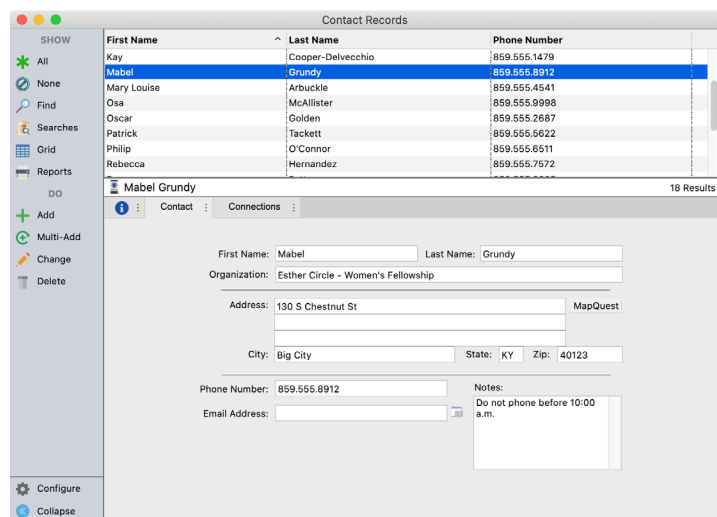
Contact Records

SHOW
All
None
Find
Searches
Grid
Reports
DO
Add
Multi-Add
Change
Delete

Configure
Collapse

| First Name ^ | Last Name | Phone Number |
|---|---|---|
| Kay | Cooper-Delvecchio | 859.555.1479 |
| Mabel | Grundy | 859.555.8912 |
| Mary Louise | Arbuckle | 859.555.4541 |
| Osa | McAllister | 859.555.9998 |
| Oscar | Golden | 859.555.2687 |
| Patrick | Tackett | 859.555.5622 |
| Philip | O'Connor | 859.555.6511 |
| Rebecca | Hernandez | 859.555.7572 |

Mabel Grundy
18 Results

Contact
Connections

First Name: Mabel
Last Name: Grundy
Organization: Esther Circle - Women's Fellowship

Address: 130 S Chestnut St
MapQuest

City: Big City
State: KY
Zip: 40123

Phone Number: 859.555.8912
Email Address:
Notes:
Do not phone before 10:00 a.m.